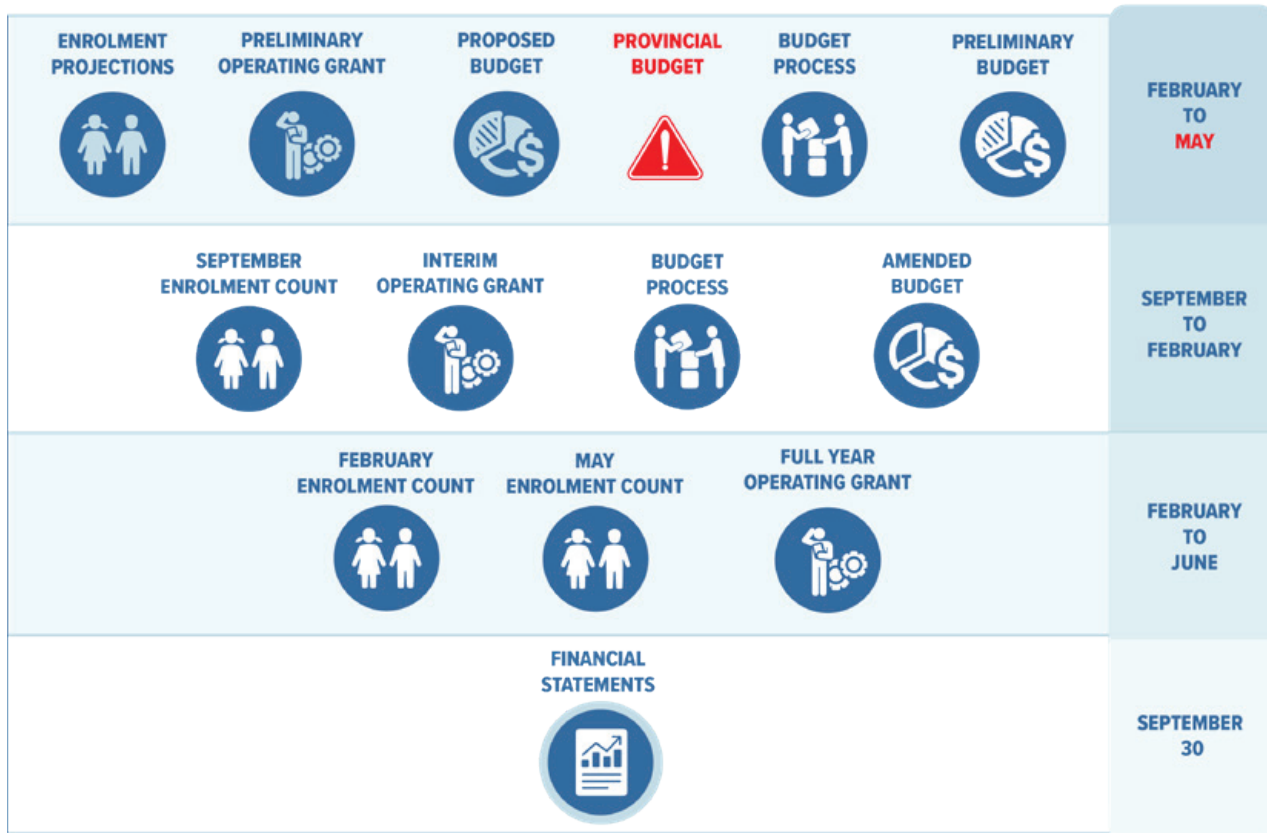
ENROLMENT PROJECTIONS

PRELIMINARY OPERATING GRANT

PROPOSED BUDGET

PROVINCIAL BUDGET

BUDGET PROCESS

PRELIMINARY BUDGET

FEBRUARY TO MAY

SEPTEMBER ENROLMENT COUNT

INTERIM OPERATING GRANT

BUDGET PROCESS

AMENDED BUDGET

SEPTEMBER TO FEBRUARY

FEBRUARY ENROLMENT COUNT

MAY ENROLMENT COUNT

FULL YEAR OPERATING GRANT

FEBRUARY TO JUNE

FINANCIAL STATEMENTS

SEPTEMBER 30